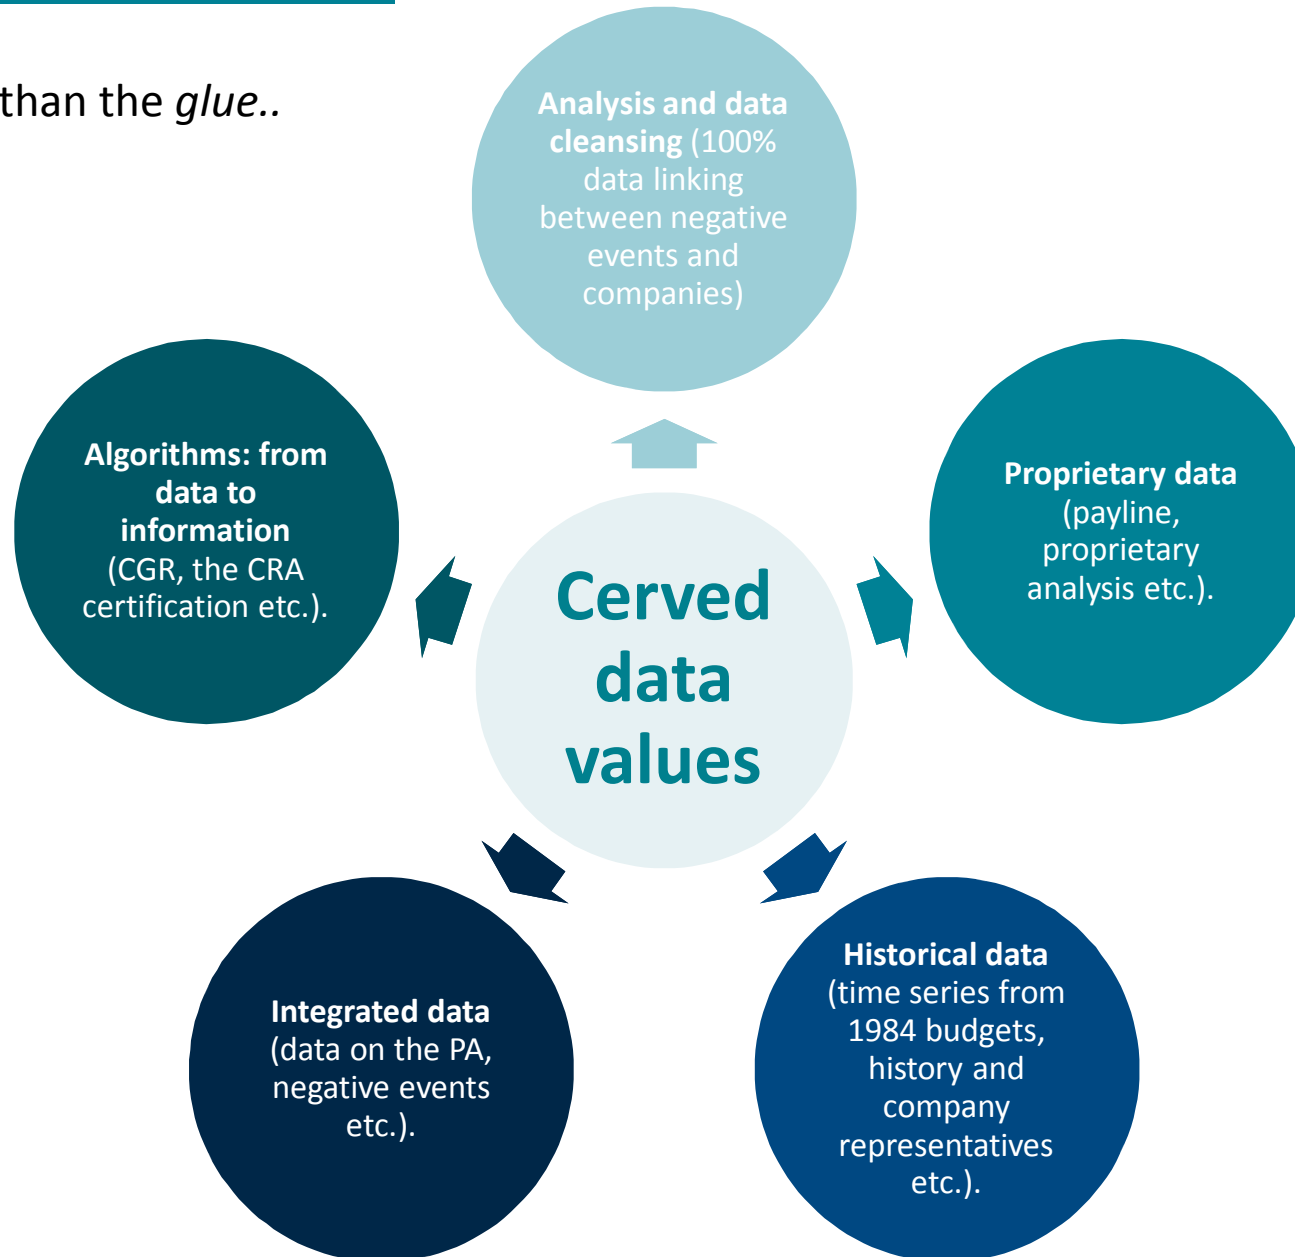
than the *glue*..

**Analysis and data cleansing** (100% data linking between negative events and companies)

**Algorithms: from data to information** (CGR, the CRA certification etc.).

**Cerved data values**

**Proprietary data** (payline, proprietary analysis etc.).

**Integrated data** (data on the PA, negative events etc.).

**Historical data** (time series from 1984 budgets, history and company representatives etc.).